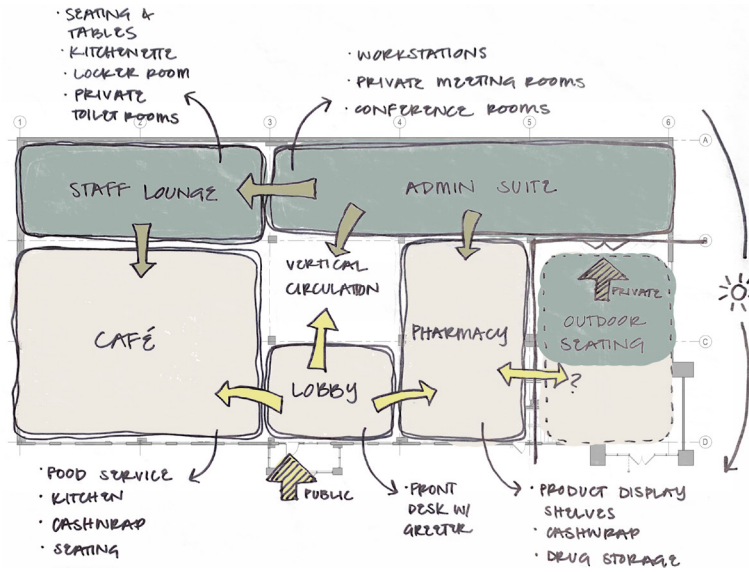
· SEATING & TABLES
· KITCHENETTE
· LOCKER ROOM
· PRIVATE TOILET ROOMS

· WORKSTATIONS
· PRIVATE MEETING ROOMS
· CONFERENCE ROOMS

1 2 3 4 5 6

A B C D

STAFF LOUNGE

ADMIN SUITE

VERTICAL CIRCULATION

CAFÉ

LOBBY

PHARMACY

PRIVATE

OUTDOOR SEATING

?

PUBLIC

· FOOD SERVICE
· KITCHEN
· CASHWRAP
· SEATING

· FRONT DESK W/ GREETER

· PRODUCT DISPLAY SHELVES
· CASHWRAP
· DRUG STORAGE